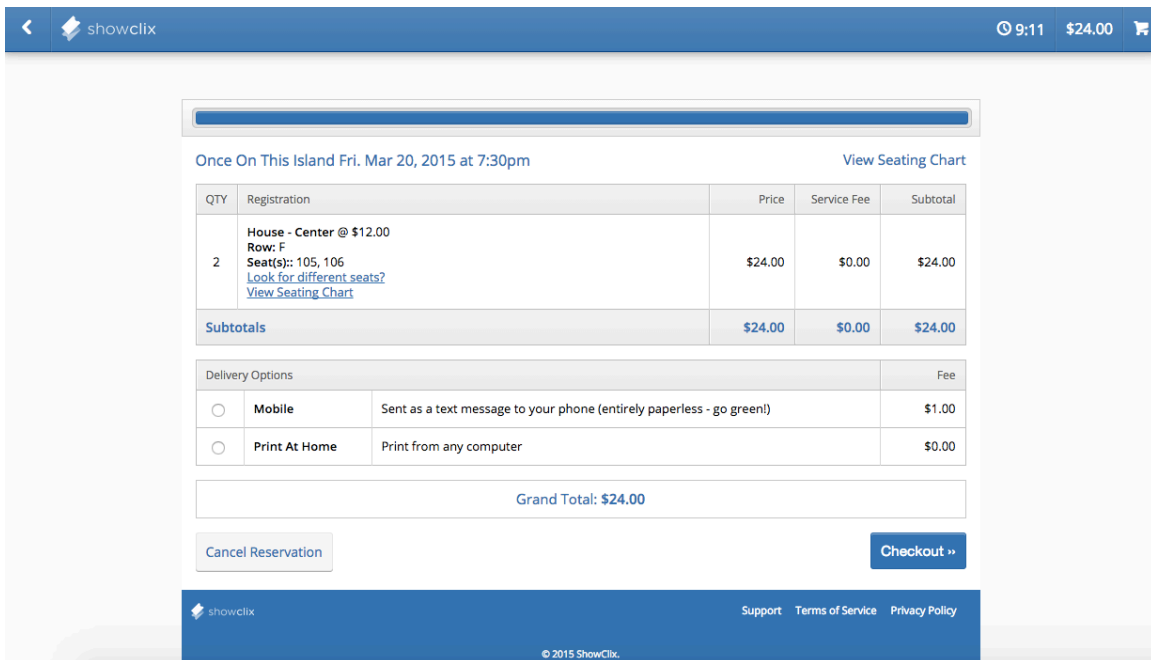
showclix 9:11 $24.00

Once On This Island Fri. Mar 20, 2015 at 7:30pm

View Seating Chart

| QTY | Registration | Price | Service Fee | Subtotal |
|---|---|---|---|---|
| 2 | House - Center @ $12.00 Row: F Seat(s):: 105, 106 Look for different seats? View Seating Chart | $24.00 | $0.00 | $24.00 |
| | Subtotals | $24.00 | $0.00 | $24.00 |

| Delivery Options | | | Fee |
|---|---|---|---|
| ○ | Mobile | Sent as a text message to your phone (entirely paperless - go green!) | $1.00 |
| ○ | Print At Home | Print from any computer | $0.00 |

Grand Total: $24.00

Cancel Reservation

Checkout »

showclix

Support Terms of Service Privacy Policy

© 2015 ShowClix.